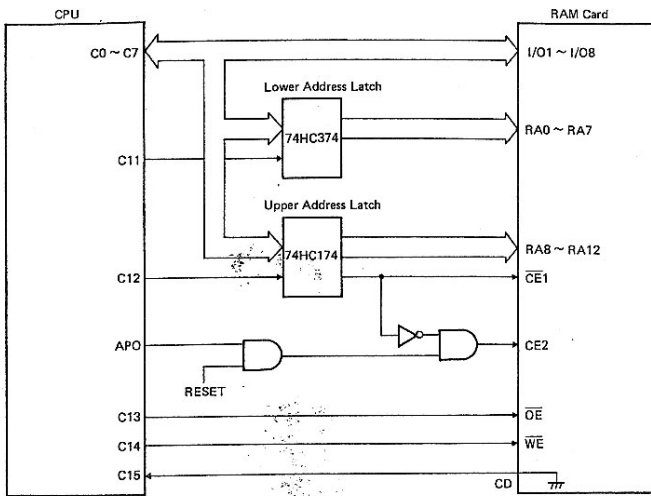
CPU

RAM Card

C0 ~ C7

I/O1 ~ I/O8

Lower Address Latch

74HC374

RA0 ~ RA7

C11

Upper Address Latch

74HC174

RA8 ~ RA12

C12

$\overline{CE}1$

APO

CE2

RESET

C13

$\overline{OE}$

C14

$\overline{WE}$

C15

CD